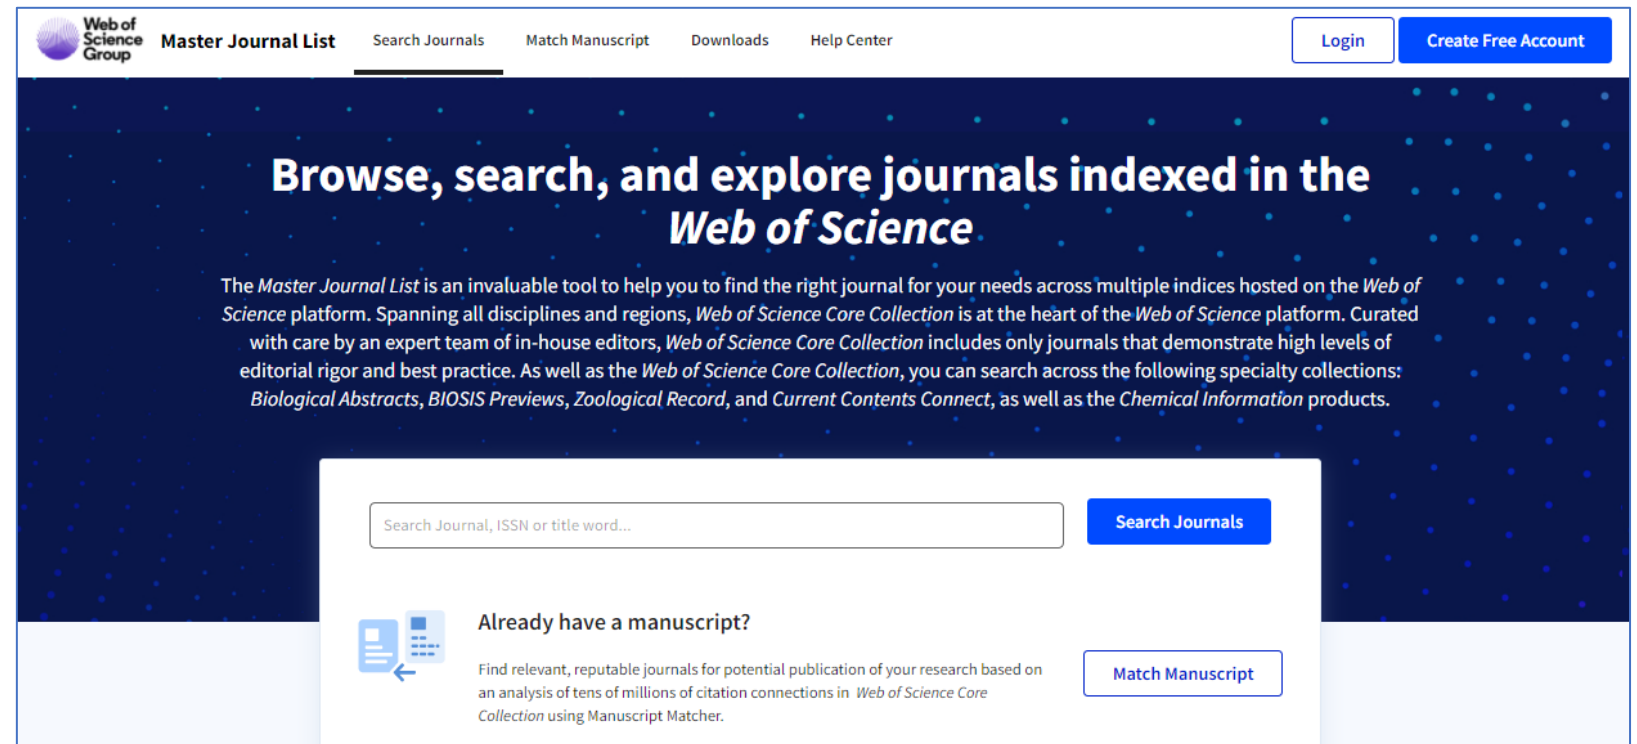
Web of Science Group

Master Journal List

Search Journals

Match Manuscript

Downloads

Help Center

Login

Create Free Account

Browse, search, and explore journals indexed in the Web of Science

The Master Journal List is an invaluable tool to help you to find the right journal for your needs across multiple indices hosted on the Web of Science platform. Spanning all disciplines and regions, Web of Science Core Collection is at the heart of the Web of Science platform. Curated with care by an expert team of in-house editors, Web of Science Core Collection includes only journals that demonstrate high levels of editorial rigor and best practice. As well as the Web of Science Core Collection, you can search across the following specialty collections: Biological Abstracts, BIOSIS Previews, Zoological Record, and Current Contents Connect, as well as the Chemical Information products.

Search Journal, ISSN or title word...

Search Journals

Already have a manuscript?

Find relevant, reputable journals for potential publication of your research based on an analysis of tens of millions of citation connections in Web of Science Core Collection using Manuscript Matcher.

Match Manuscript